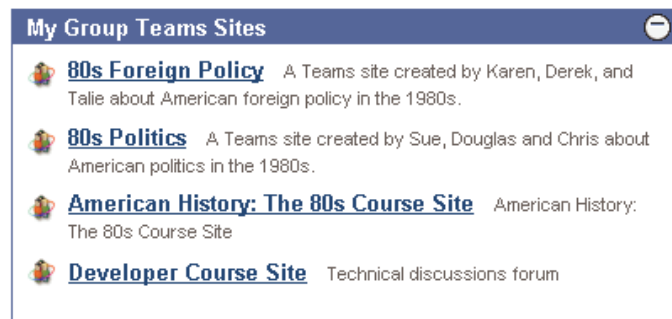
My Group Teams Sites

80s Foreign Policy A Teams site created by Karen, Derek, and Talie about American foreign policy in the 1980s.

80s Politics A Teams site created by Sue, Douglas and Chris about American politics in the 1980s.

American History: The 80s Course Site American History: The 80s Course Site

Developer Course Site Technical discussions forum